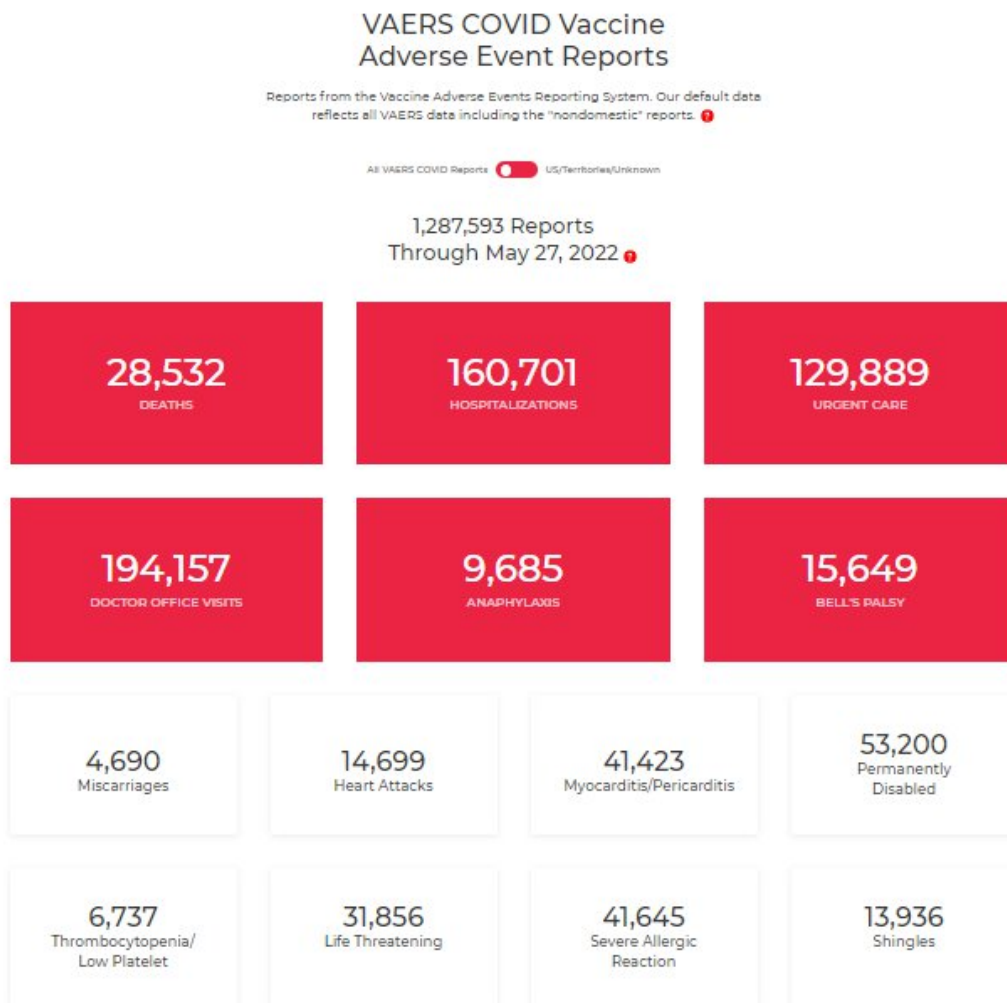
VAERS COVID Vaccine Adverse Event Reports

Reports from the Vaccine Adverse Events Reporting System. Our default data reflects all VAERS data including the "nondomestic" reports. ?

All VAERS COVID Reports US/Territories/Unknown

1,287,593 Reports
Through May 27, 2022 ?

28,532
DEATHS

160,701
HOSPITALIZATIONS

129,889
URGENT CARE

194,157
DOCTOR OFFICE VISITS

9,685
ANAPHYLAXIS

15,649
BELL'S PALSY

4,690
Miscarriages

14,699
Heart Attacks

41,423
Myocarditis/Pericarditis

53,200
Permanently Disabled

6,737
Thrombocytopenia/ Low Platelet

31,856
Life Threatening

41,645
Severe Allergic Reaction

13,936
Shingles